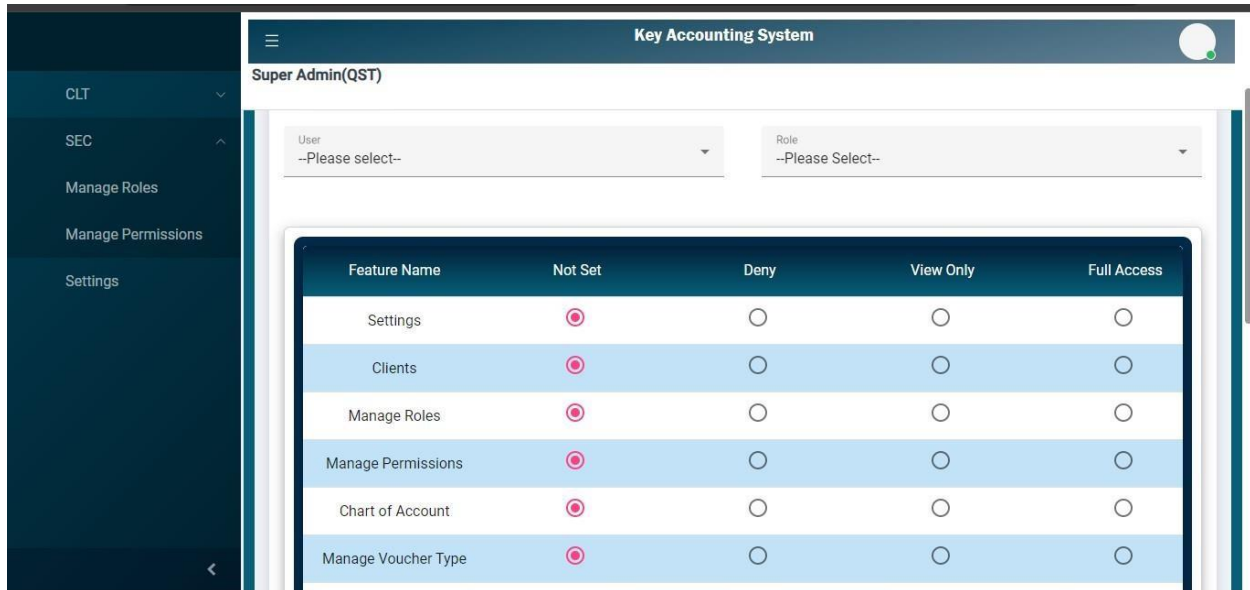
Key Accounting System

Super Admin(QST)

CLT

SEC

Manage Roles

Manage Permissions

Settings

User
--Please select--

Role
--Please Select--

| Feature Name | Not Set | Deny | View Only | Full Access |
|---|---|---|---|---|
| Settings | ◉ | ○ | ○ | ○ |
| Clients | ◉ | ○ | ○ | ○ |
| Manage Roles | ◉ | ○ | ○ | ○ |
| Manage Permissions | ◉ | ○ | ○ | ○ |
| Chart of Account | ◉ | ○ | ○ | ○ |
| Manage Voucher Type | ◉ | ○ | ○ | ○ |